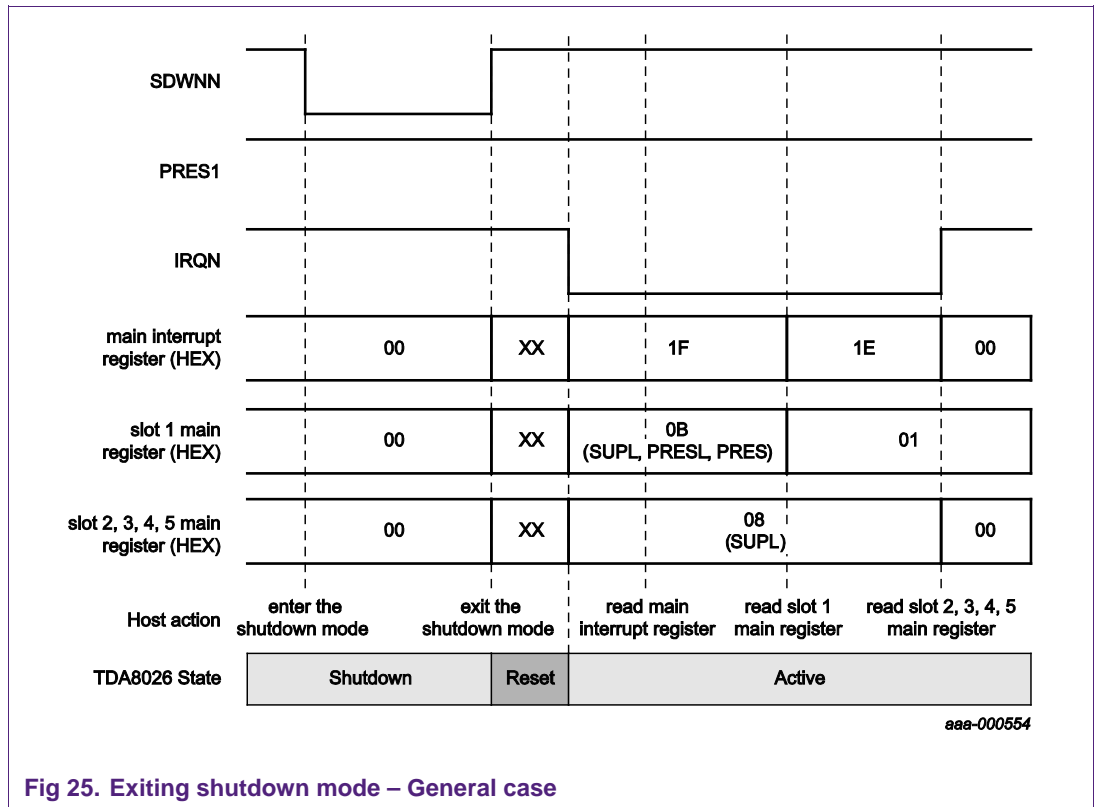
SDWNN

PRES1

IRQN

main interrupt register (HEX)

00

XX

1F

1E

00

slot 1 main register (HEX)

00

XX

0B (SUPL, PRESL, PRES)

01

slot 2, 3, 4, 5 main register (HEX)

00

XX

08 (SUPL)

00

Host action

enter the shutdown mode

exit the shutdown mode

read main interrupt register

read slot 1 main register

read slot 2, 3, 4, 5 main register

TDA8026 State

Shutdown

Reset

Active

aaa-000554

Fig 25. Exiting shutdown mode – General case